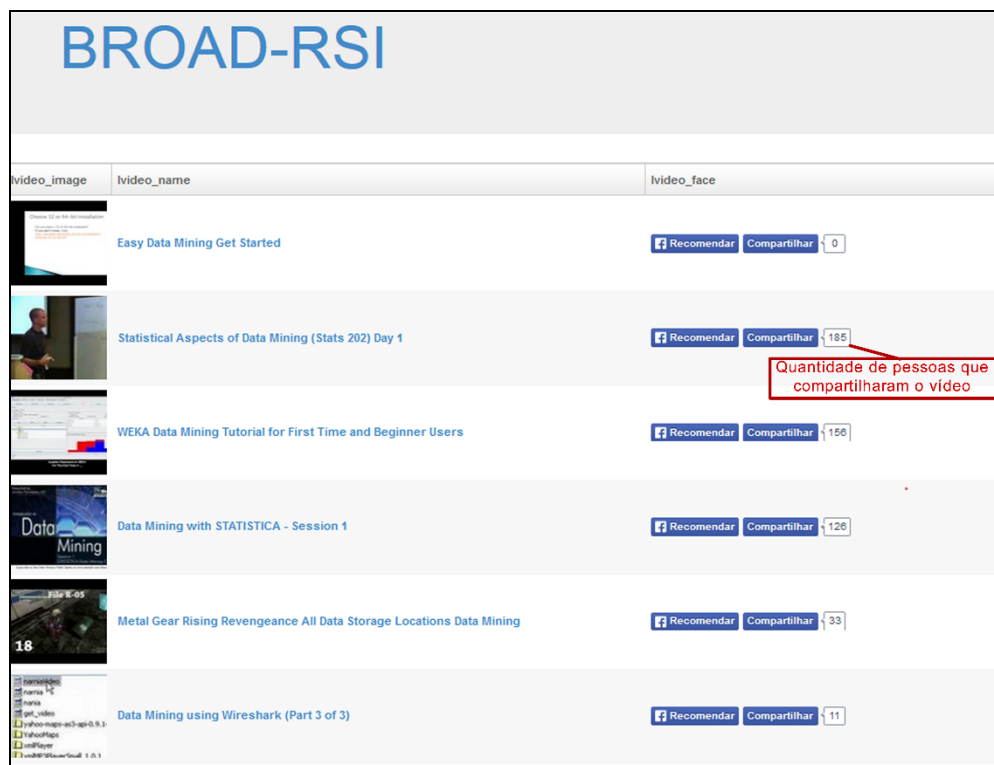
BROAD-RSI

| lvideo_image | lvideo_name | lvideo_face |
|---|---|---|
| Choose 32 or 64 bit installation | Easy Data Mining Get Started | Recomendar Compartilhar 0 |
| | Statistical Aspects of Data Mining (Stats 202) Day 1 | Recomendar Compartilhar 185 |
| | WEKA Data Mining Tutorial for First Time and Beginner Users | Recomendar Compartilhar 156 |
| Data Mining | Data Mining with STATISTICA - Session 1 | Recomendar Compartilhar 126 |
| File K-05 18 | Metal Gear Rising Revengeance All Data Storage Locations Data Mining | Recomendar Compartilhar 33 |
| narniavideo narnia narnia get_video yahoo-maps-as3-api-0.9.1 YahooMaps xmlPlayer | Data Mining using Wireshark (Part 3 of 3) | Recomendar Compartilhar 11 |

Quantidade de pessoas que compartilharam o vídeo